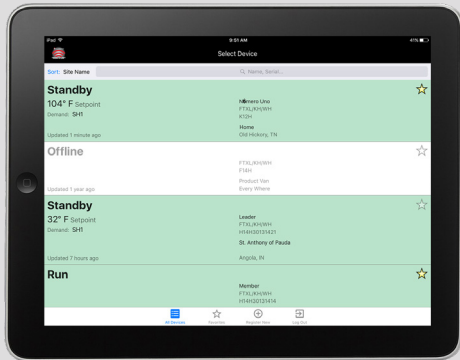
iPad
9:51 AM
41%

Select Device

Sort: Site Name
Name, Serial...

Standby
104° F Setpoint
Demand: SH1
Numero Uno
FTXL(KH)WH
K12H
Home
Old Hickory, TN
Updated 1 minute ago

Offline
FTXL(KH)WH
F14H
Product Van
Every Where
Updated 1 year ago

Standby
32° F Setpoint
Demand: SH1
Leader
FTXL(KH)WH
H14H30131421
St. Anthony of Pauda
Angola, IN
Updated 7 hours ago

Run
Member
FTXL(KH)WH
H14H30131414

All Devices
Favorites
Register New
Log Out